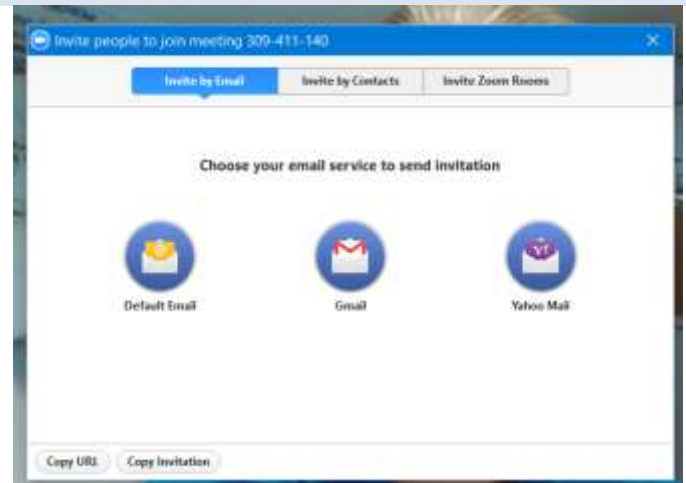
Invite people to join meeting 309-411-140

Invite by Email

Invite by Contacts

Invite Zoom Rooms

Choose your email service to send invitation

Default Email

Gmail

Yahoo Mail

Copy URL

Copy Invitation